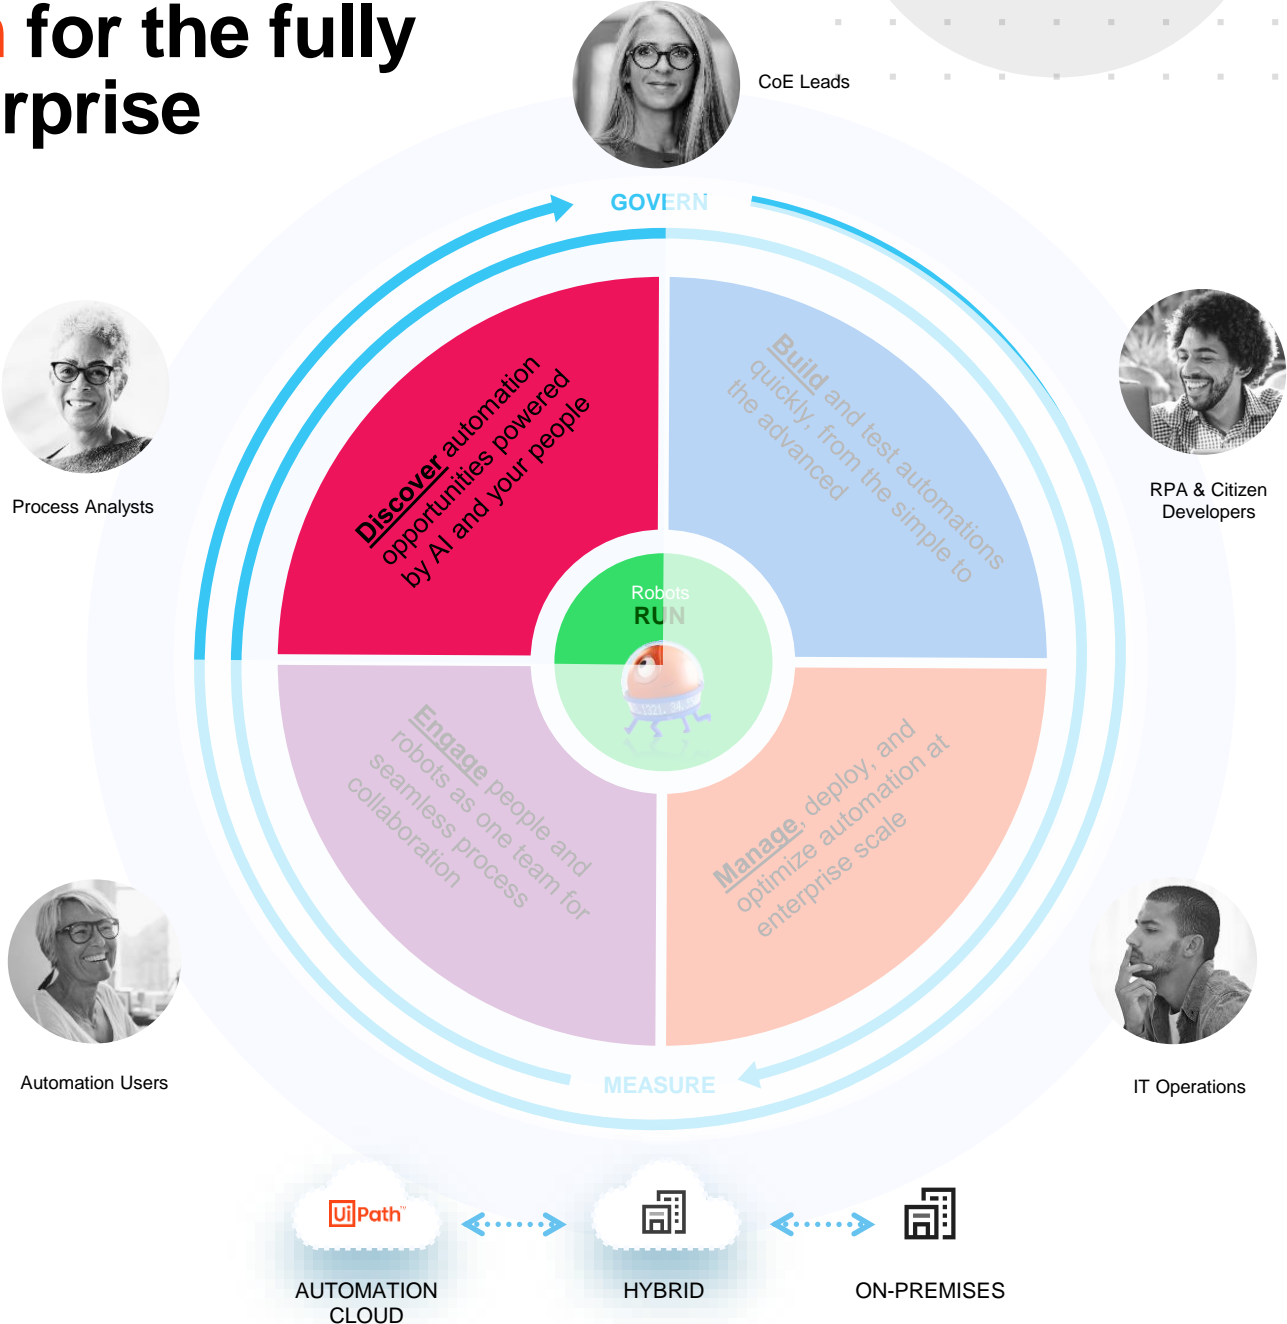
for the fully
rprise

CoE Leads

GOVERN

Process Analysts

Discover automation opportunities powered by AI and your people

Build and test automations quickly, from the simple to the advanced

RPA & Citizen Developers

Robots
RUN

Engage people and robots as one team for seamless process collaboration

Manage, deploy, and optimize automation at enterprise scale

Automation Users

IT Operations

MEASURE

UiPath

AUTOMATION CLOUD

HYBRID

ON-PREMISES